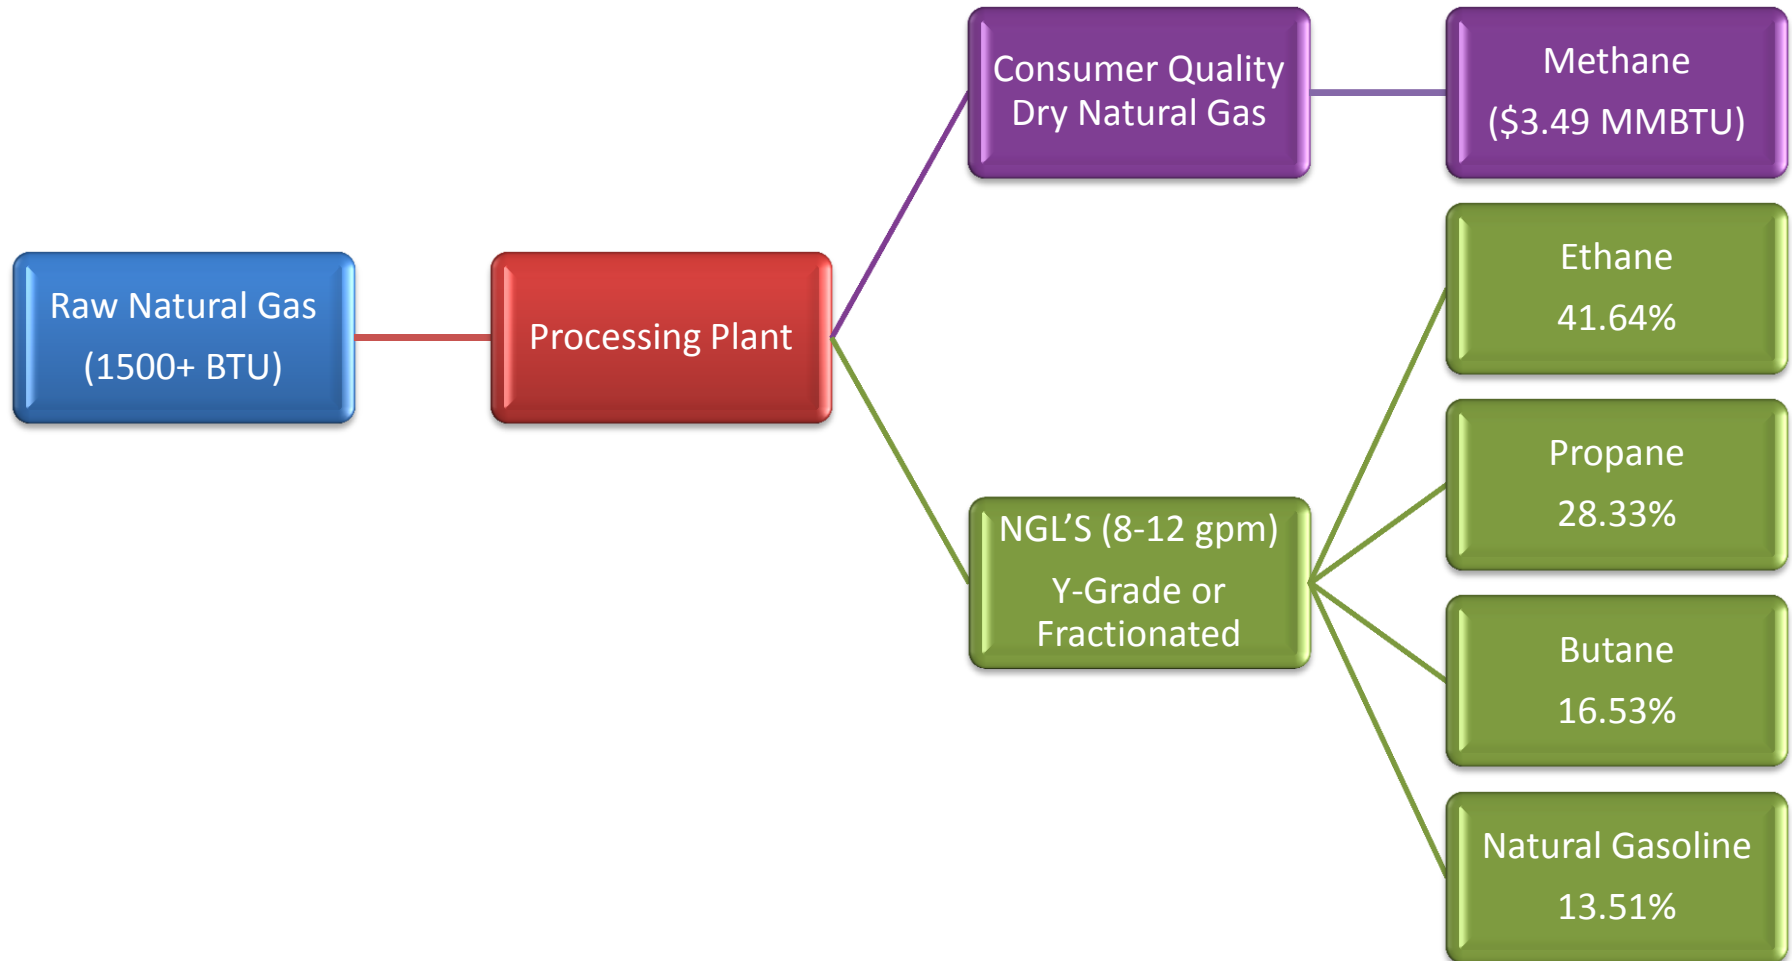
Raw Natural Gas

(1500+ BTU)

Processing Plant

Consumer Quality Dry Natural Gas

Methane

($3.49 MMBTU)

NGL’S (8-12 gpm)

Y-Grade or Fractionated

Ethane

41.64%

Propane

28.33%

Butane

16.53%

Natural Gasoline

13.51%